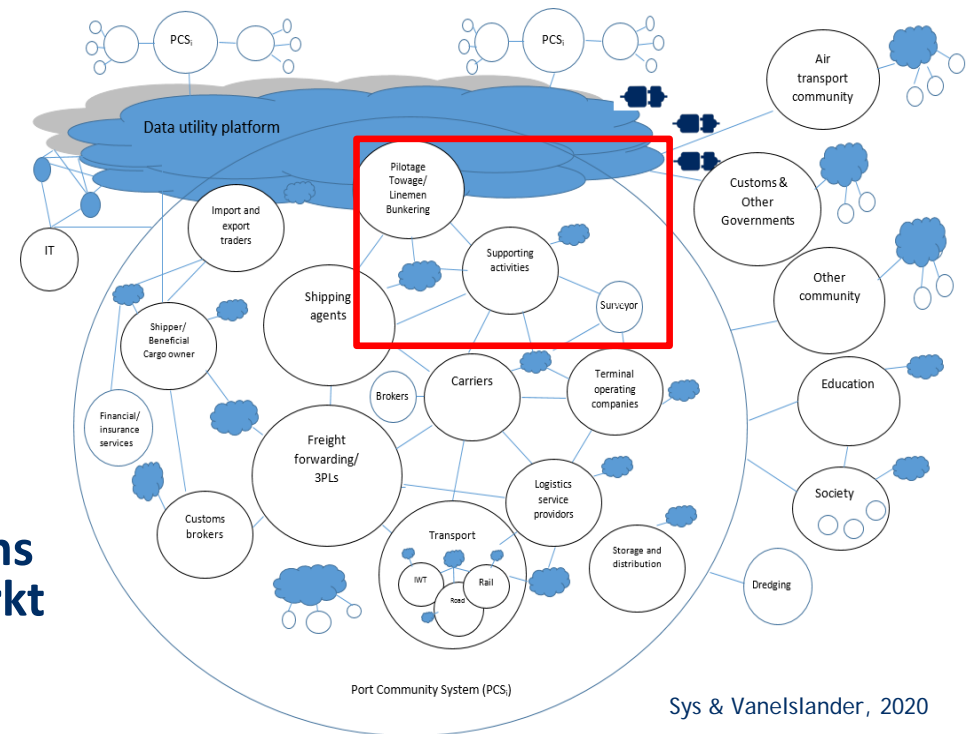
$PCS_i$

$PCS_i$

Data utility platform

Air transport community

Customs & Other Governments

Other community

Education

Society

Dredging

IT

Import and export traders

Pilotage Towage/ Linemen Bunkering

Supporting activities

Surveyor

Shipping agents

Shipper/ Beneficial Cargo owner

Financial/ insurance services

Brokers

Carriers

Terminal operating companies

Freight forwarding/ 3PLs

Logistics service providors

Customs brokers

Transport

IWT

Rail

Road

Storage and distribution

ns
kt

Port Community System ($PCS_i$)

Sys & Vanelslander, 2020